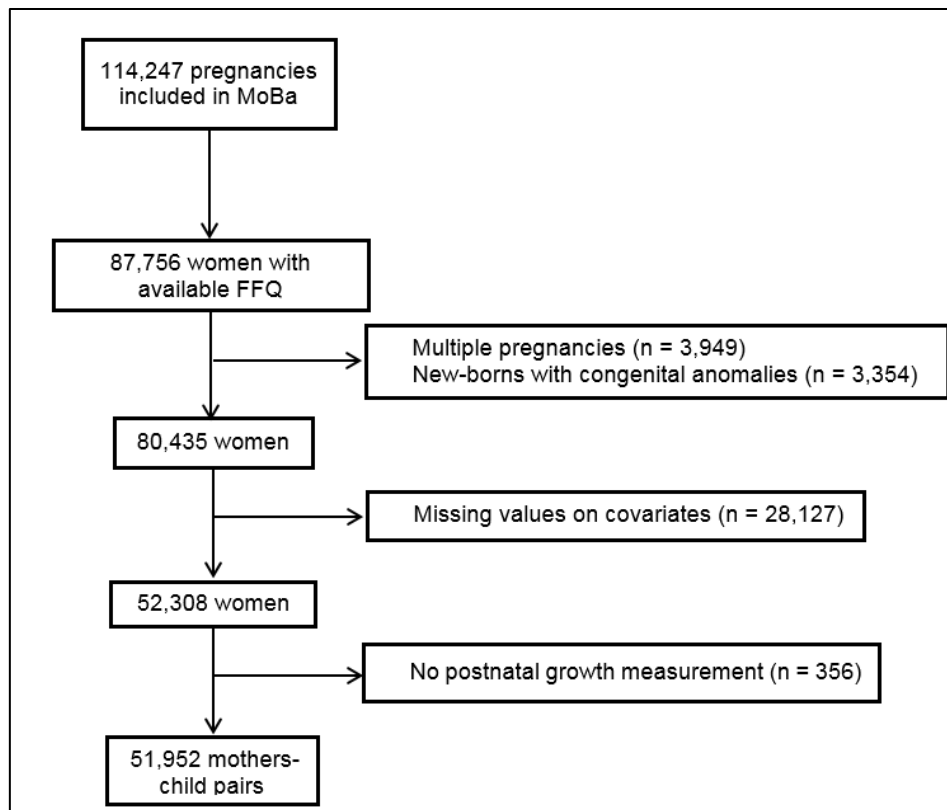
114,247 pregnancies included in MoBa

87,756 women with available FFQ

Multiple pregnancies (n = 3,949)
New-borns with congenital anomalies (n = 3,354)

80,435 women

Missing values on covariates (n = 28,127)

52,308 women

No postnatal growth measurement (n = 356)

51,952 mothers-child pairs